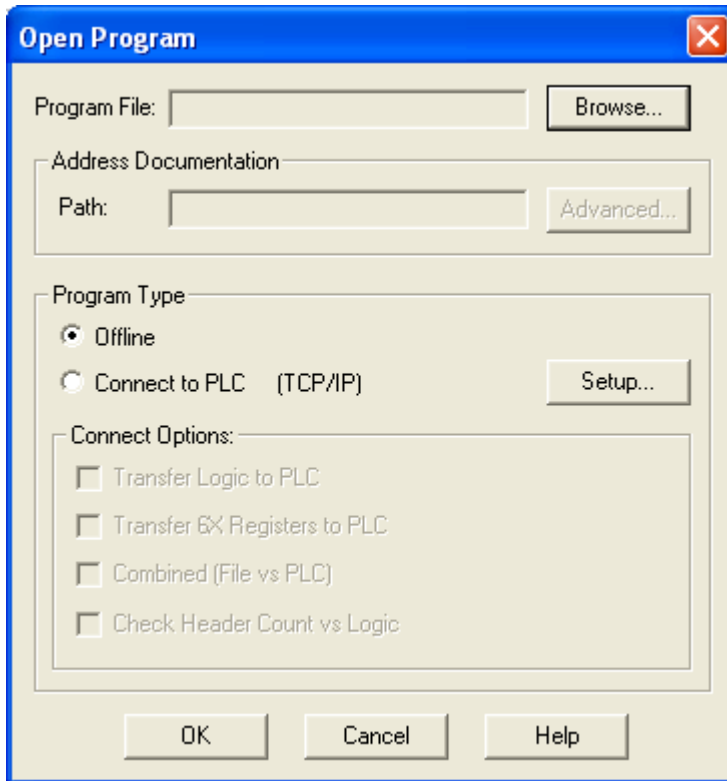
Open Program

Program File:

Browse...

Address Documentation

Path:

Advanced...

Program Type

Offline

Connect to PLC (TCP/IP)

Setup...

Connect Options:

Transfer Logic to PLC

Transfer 6X Registers to PLC

Combined (File vs PLC)

Check Header Count vs Logic

OK

Cancel

Help